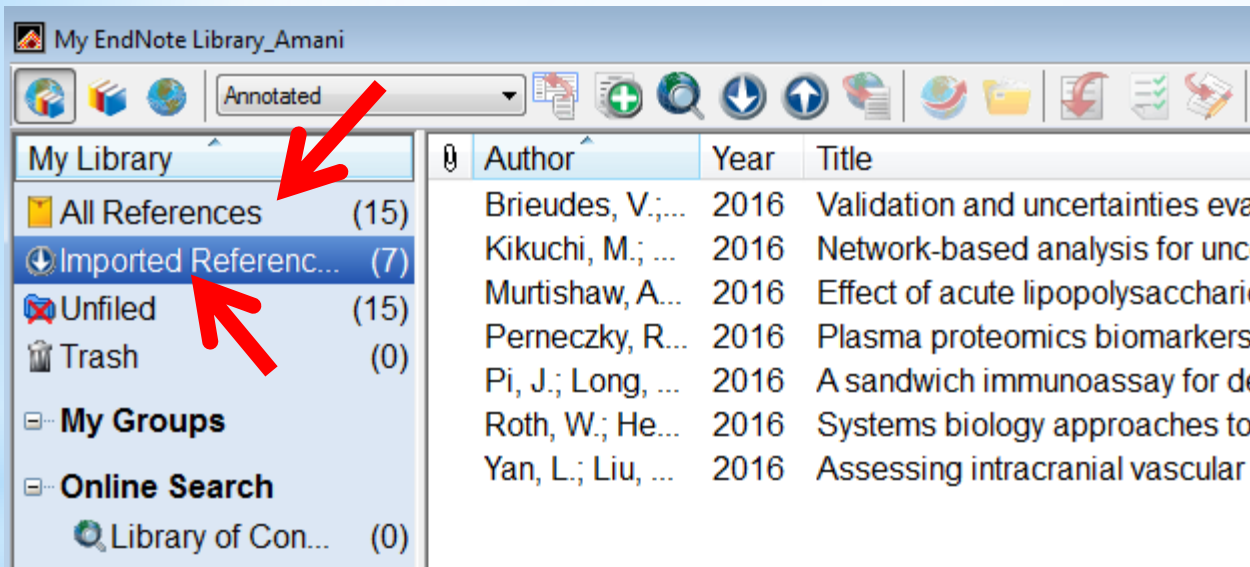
My EndNote Library_Amani

Annotated

My Library

All References (15)
Imported Referenc... (7)
Unfiled (15)
Trash (0)

My Groups

Online Search
Library of Con... (0)

| Author | Year | Title |
|---|---|---|
| Brieudes, V.;... | 2016 | Validation and uncertainties eva |
| Kikuchi, M.; ... | 2016 | Network-based analysis for unc |
| Murtishaw, A... | 2016 | Effect of acute lipopolysaccharic |
| Perneczky, R... | 2016 | Plasma proteomics biomarkers |
| Pi, J.; Long, ... | 2016 | A sandwich immunoassay for de |
| Roth, W.; He... | 2016 | Systems biology approaches to |
| Yan, L.; Liu, ... | 2016 | Assessing intracranial vascular |